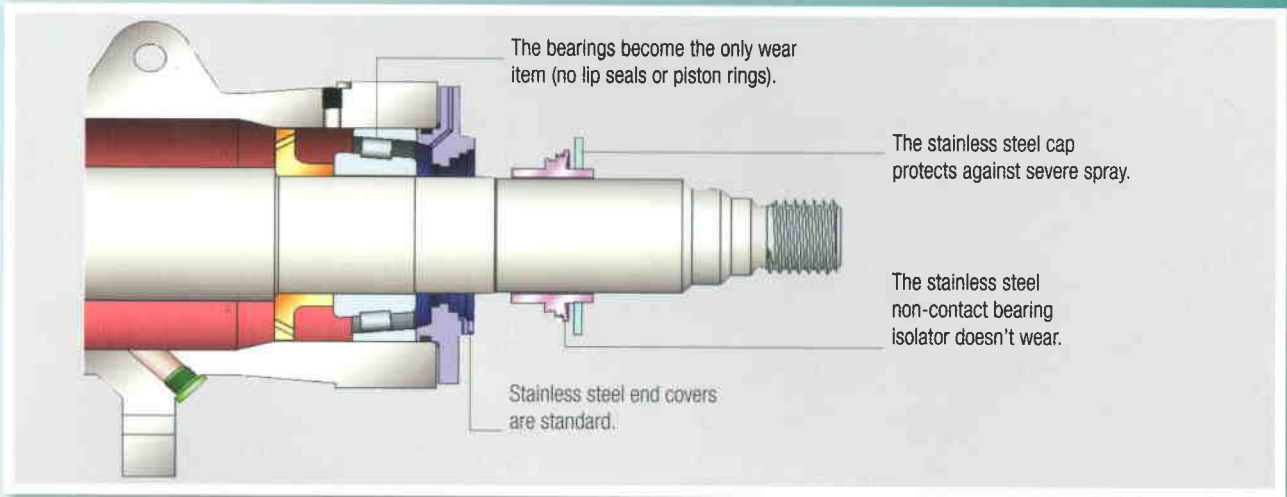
The bearings become the only wear item (no lip seals or piston rings).

The stainless steel cap protects against severe spray.

The stainless steel non-contact bearing isolator doesn't wear.

Stainless steel end covers are standard.